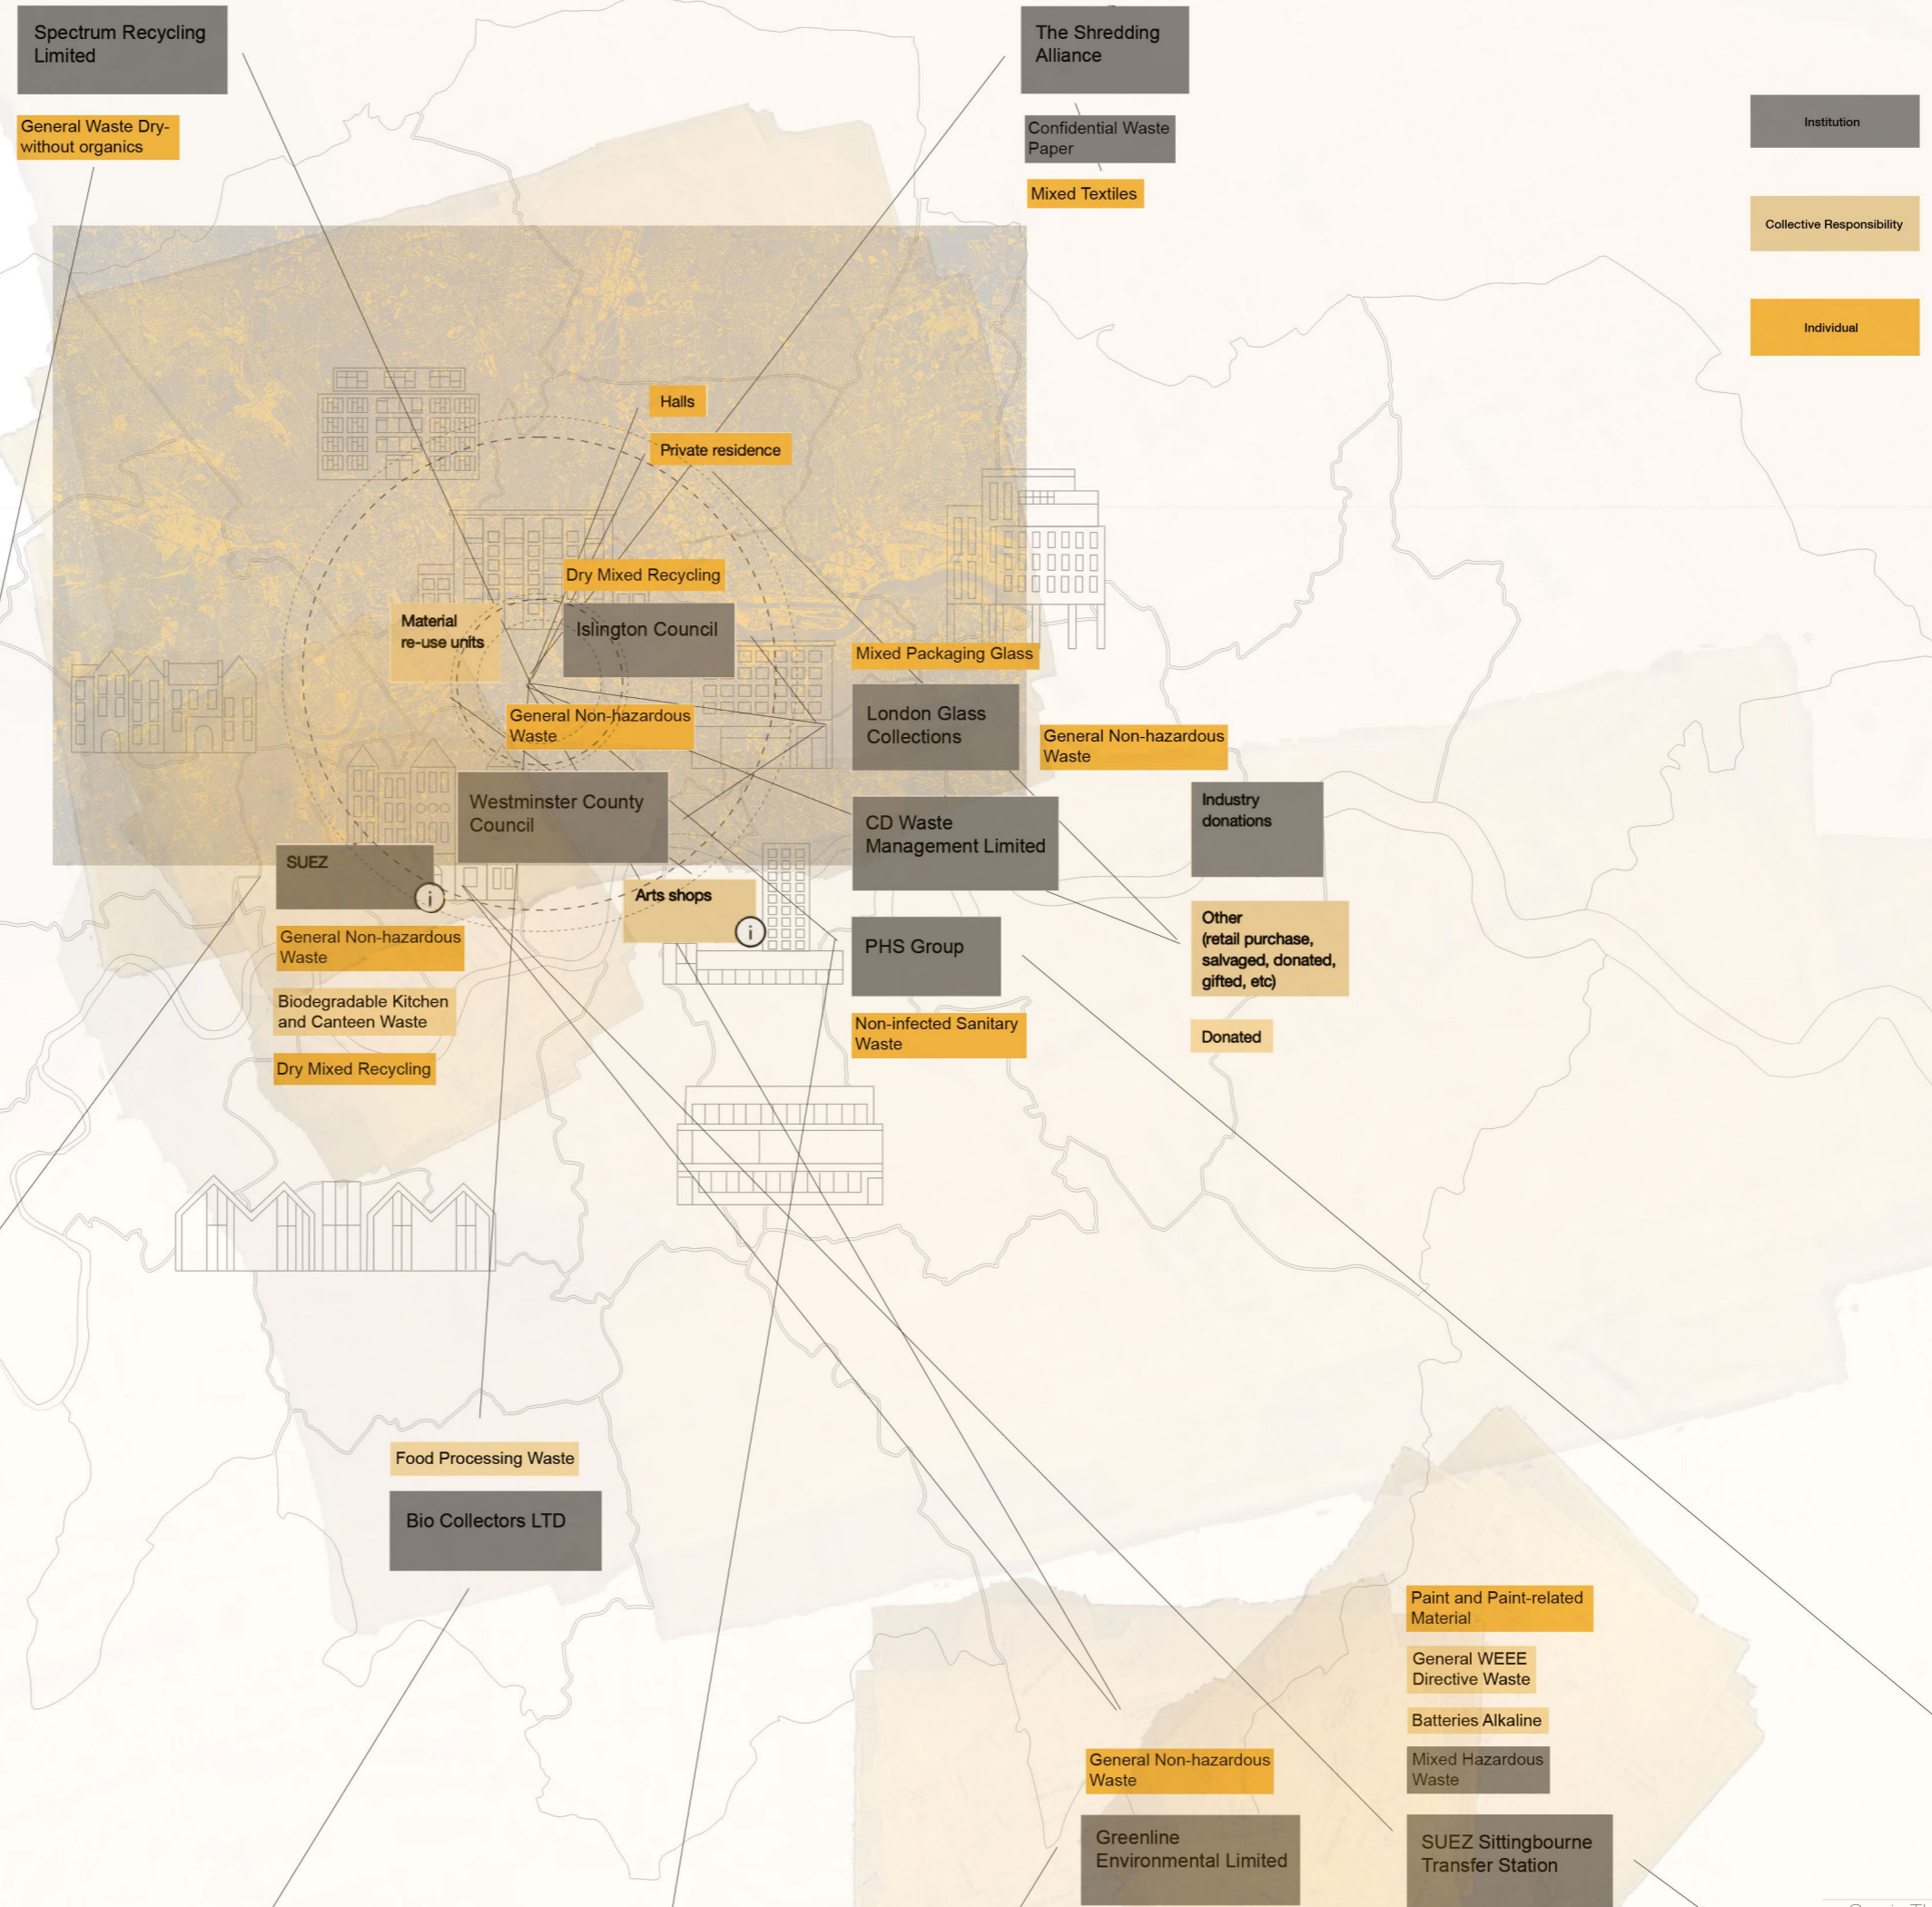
Spectrum Recycling Limited

General Waste Dry-without organics

The Shredding Alliance

Confidential Waste Paper

Mixed Textiles

Institution

Collective Responsibility

Individual

Halls

Private residence

Dry Mixed Recycling

Material re-use units

Islington Council

Mixed Packaging Glass

General Non-hazardous Waste

London Glass Collections

General Non-hazardous Waste

Westminster County Council

Industry donations

CD Waste Management Limited

SUEZ

Arts shops

General Non-hazardous Waste

PHS Group

Other (retail purchase, salvaged, donated, gifted, etc)

Biodegradable Kitchen and Canteen Waste

Non-infected Sanitary Waste

Donated

Dry Mixed Recycling

Food Processing Waste

Bio Collectors LTD

Paint and Paint-related Material

General WEEE Directive Waste

Batteries Alkaline

Mixed Hazardous Waste

General Non-hazardous Waste

Greenline Environmental Limited

SUEZ Sittingbourne Transfer Station